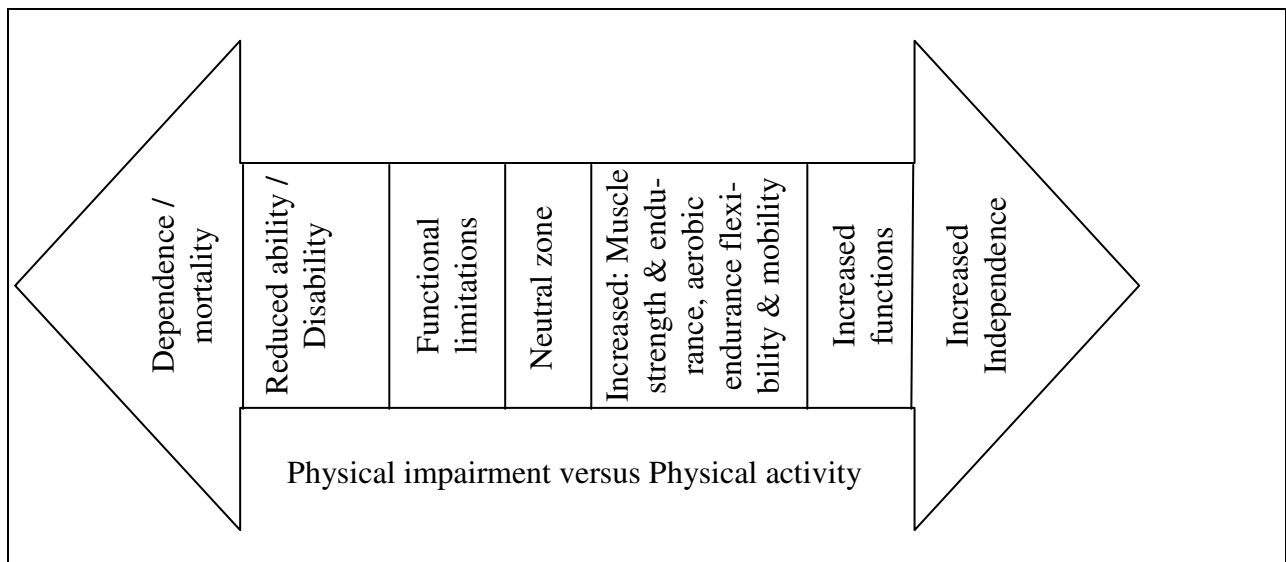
Dependence / mortality

Reduced ability / Disability

Functional limitations

Neutral zone

Increased: Muscle strength & endurance, aerobic endurance flexibility & mobility

Increased functions

Increased Independence

Physical impairment versus Physical activity